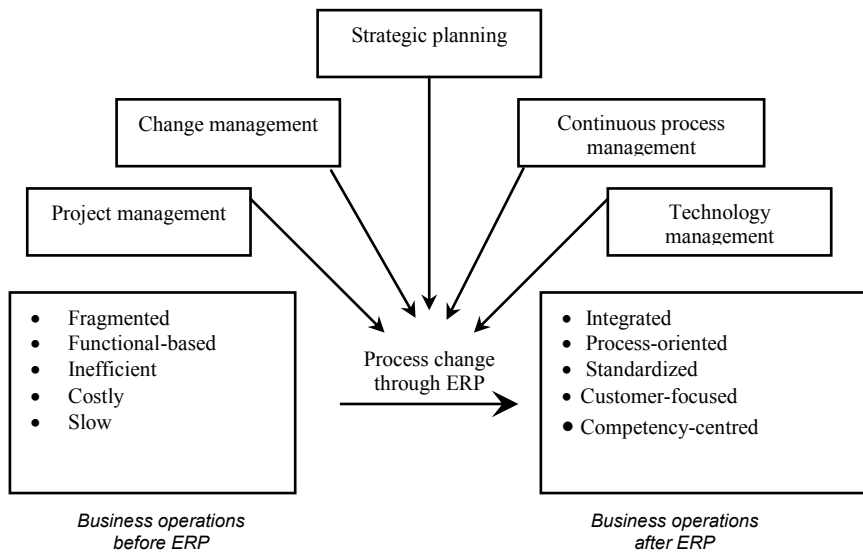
Strategic planning

Change management

Continuous process management

Project management

Technology management

- Fragmented
- Functional-based
- Inefficient
- Costly
- Slow

Process change through ERP

- Integrated
- Process-oriented
- Standardized
- Customer-focused
- Competency-centred

Business operations before ERP

Business operations after ERP